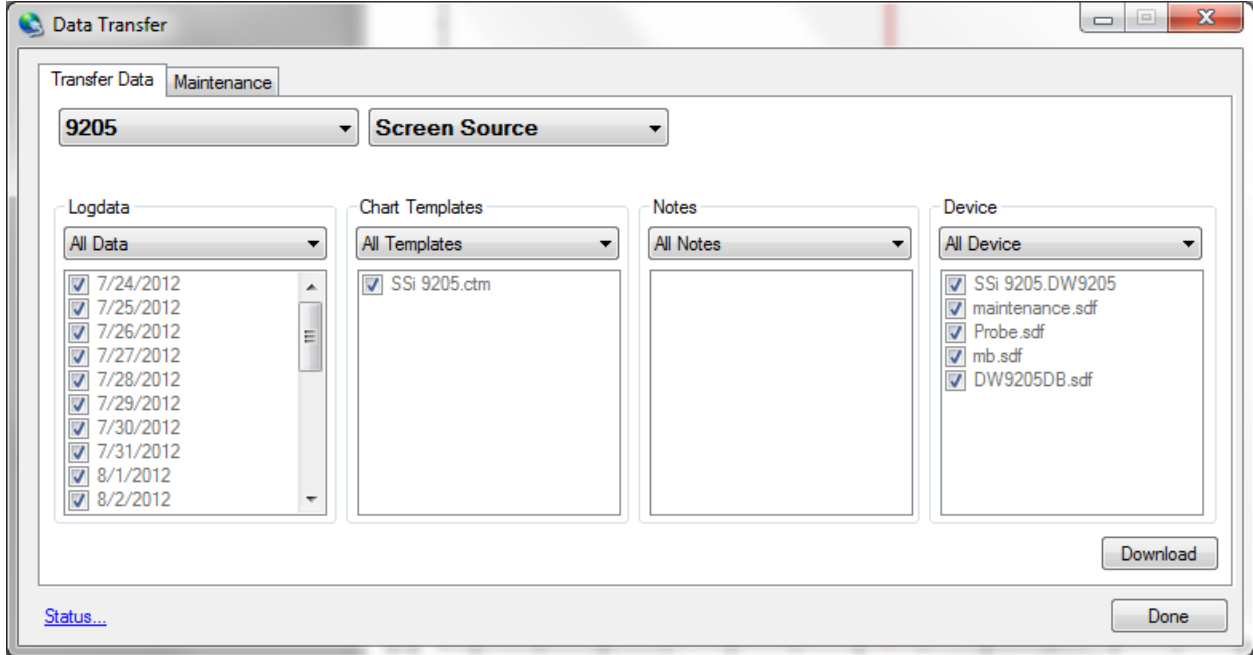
Data Transfer

Transfer Data | Maintenance

9205

Screen Source

Logdata
All Data
7/24/2012
7/25/2012
7/26/2012
7/27/2012
7/28/2012
7/29/2012
7/30/2012
7/31/2012
8/1/2012
8/2/2012

Chart Templates
All Templates
SSi 9205.ctm

Notes
All Notes

Device
All Device
SSi 9205.DW9205
maintenance.sdf
Probe.sdf
mb.sdf
DW9205DB.sdf

Download

Status...

Done